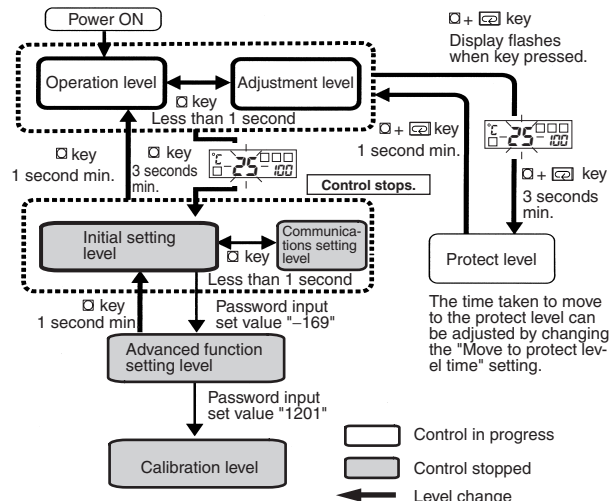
Power ON

Operation level

Adjustment level

key
Less than 1 second

+ key
Display flashes when key pressed.

+ key
1 second min.

key
1 second min.

key
3 seconds min.

°C 25 100

°C 25 100

Control stops.

+ key
3 seconds min.

Initial setting level

Communications setting level

Less than 1 second

Protect level

key
1 second min.

Password input set value "−169"

The time taken to move to the protect level can be adjusted by changing the "Move to protect level time" setting.

Advanced function setting level

Password input set value "1201"

Control in progress

Control stopped

Calibration level

Level change